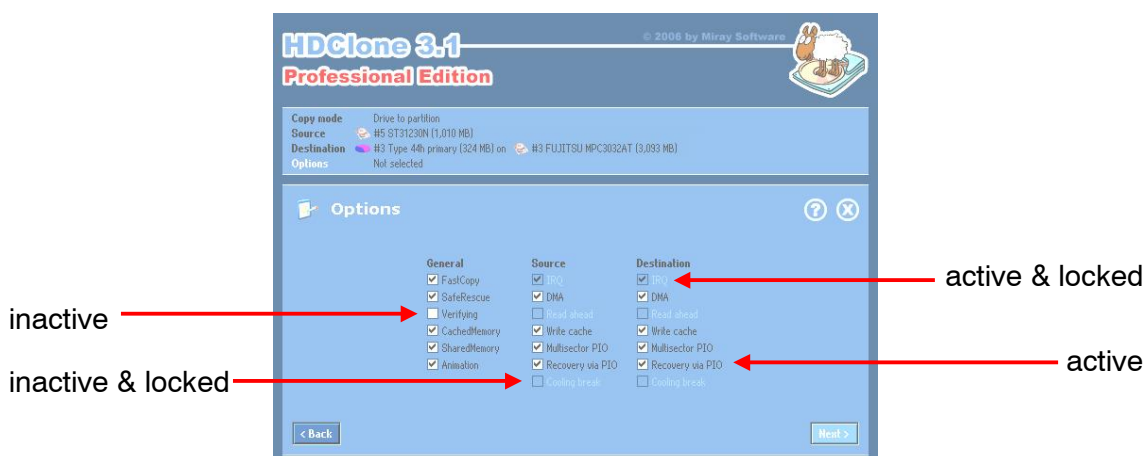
HDClone 3.1
Professional Edition
© 2006 by Miray Software

Copy mode Drive to partition
Source #5 ST31230N (1,010 MB)
Destination #3 Type 44h primary (324 MB) on #3 FUJITSU MPC3032AT (3,093 MB)
Options Not selected

Options

General
FastCopy
SafeRescue
Verifying
CachedMemory
SharedMemory
Animation

Source
IRQ
DMA
Read ahead
Write cache
Multisector PIO
Recovery via PIO
Cooling break

Destination
IRQ
DMA
Read ahead
Write cache
Multisector PIO
Recovery via PIO
Cooling break

active & locked
inactive
active
inactive & locked

< Back
Next >